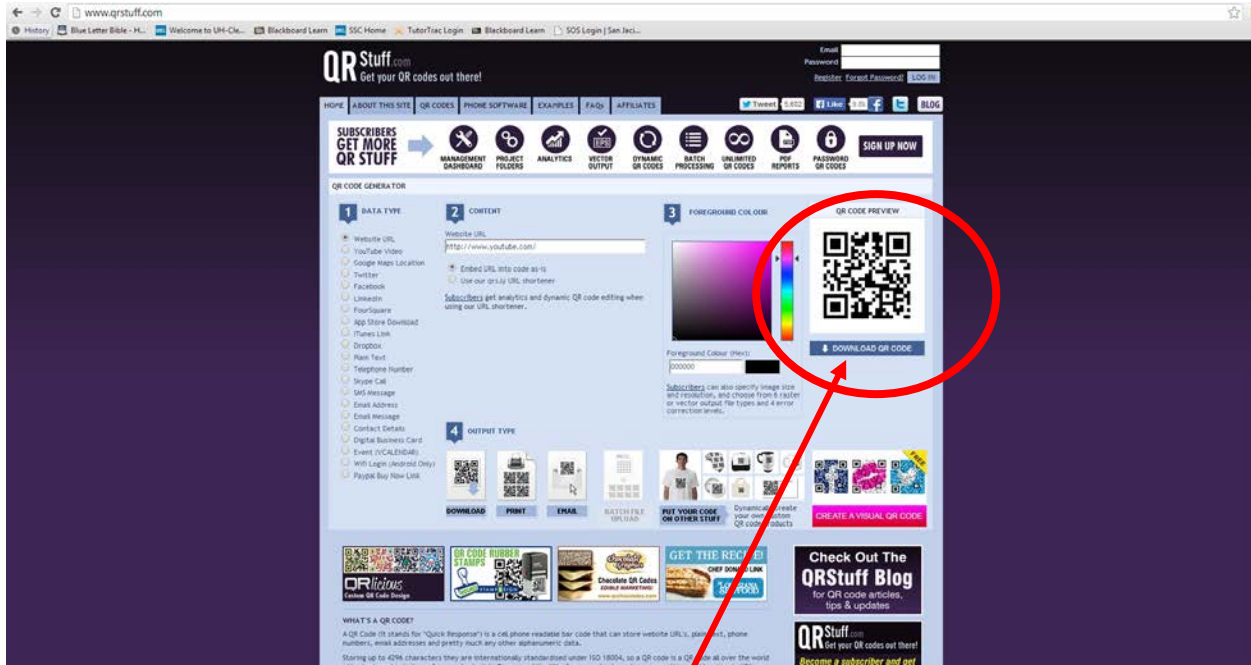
www.qrstuff.com

History | Blue Letter Bible - H... | Welcome to UH-Cle... | Blackboard Learn | SSC Home | TutorTrac Login | Blackboard Learn | SOS Login | San Jaci...

QR Stuff.com Get your QR codes out there!

Email
Password
Register Forgot Password? LOG IN

HOME | ABOUT THIS SITE | QR CODES | PHONE SOFTWARE | EXAMPLES | FAQs | AFFILIATES

Tweet 5,602 | Like 3.0k | BLOG

SUBSCRIBERS GET MORE QR STUFF

MANAGEMENT DASHBOARD | PROJECT FOLDERS | ANALYTICS | VECTOR OUTPUT | DYNAMIC QR CODES | BATCH PROCESSING | UNLIMITED QR CODES | PDF REPORTS | PASSWORD QR CODES

SIGN UP NOW

QR CODE GENERATOR

1 DATA TYPE
Website URL
YouTube Video
Google Maps Location
Twitter
Facebook
LinkedIn
FourSquare
App Store Download
iTunes Link
Dropbox
Plain Text
Telephone Number
Skype Call
SMS Message
Email Address
Email Message
Contact Details
Digital Business Card
Event (VCALENDAR)
Wifi Login (Android Only)
Paypal Buy Now Link

2 CONTENT
Website URL
http://www.youtube.com/
Embed URL into code as-is
Use our qrs.ly URL shortener
Subscribers get analytics and dynamic QR code editing when using our URL shortener.

3 FOREGROUND COLOUR
Foreground Colour (Hex):
000000
Subscribers can also specify image size and resolution, and choose from 6 raster or vector output file types and 4 error correction levels.

QR CODE PREVIEW
DOWNLOAD QR CODE

4 OUTPUT TYPE
DOWNLOAD | PRINT | EMAIL | BATCH FILE UPLOAD | PUT YOUR CODE ON OTHER STUFF | Dynamically create your own custom QR code products | CREATE A VISUAL QR CODE

FREE

QRlicious Custom QR Code Design
QR CODE RUBBER STAMPS
Chocolate QR Codes EDIBLE MARKETING
GET THE RECIPE! CHEF DONALD LINK
Check Out The QRStuff Blog for QR code articles, tips & updates
QR Stuff.com Get your QR codes out there!
Become a subscriber and get

WHAT'S A QR CODE?
A QR Code (it stands for "Quick Response") is a cell phone readable bar code that can store website URL's, plain text, phone numbers, email addresses and pretty much any other alphanumeric data.

Storing up to 4296 characters they are internationally standardised under ISO 18004, so a QR code is a QR code all over the world